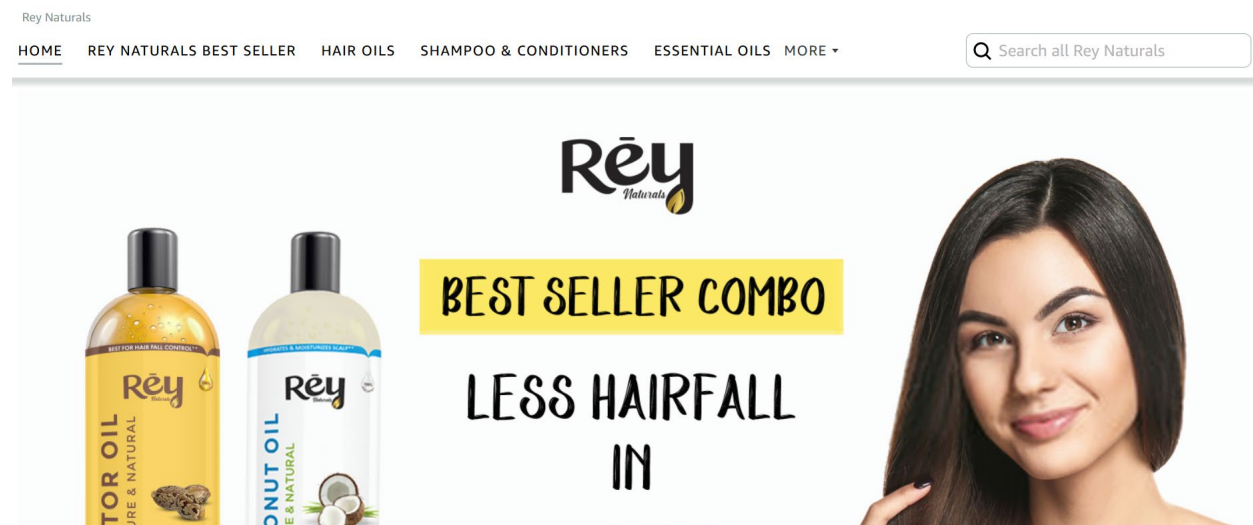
Rey Naturals

HOME REY NATURALS BEST SELLER HAIR OILS SHAMPOO & CONDITIONERS ESSENTIAL OILS MORE

Search all Rey Naturals

Rēy Naturals

BEST SELLER COMBO

LESS HAIRFALL IN

BEST FOR HAIR FALL CONTROL

Rēy Naturals

TOR OIL

URE & NATURAL

HYDRATES & MOISTURIZES SCALP

Rēy Naturals

NUT OIL

E & NATURAL